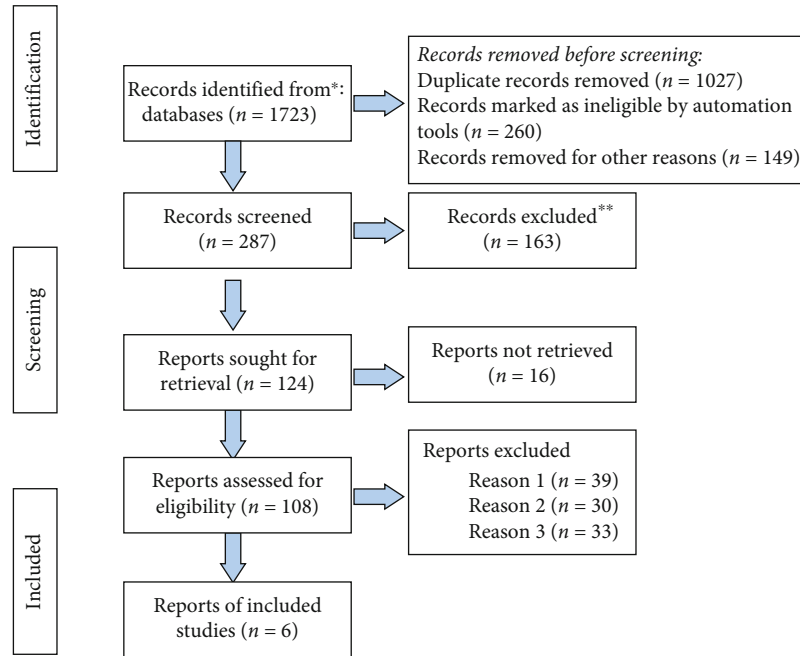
Identification

Records identified from*: databases ($n$ = 1723)

*Records removed before screening:*
Duplicate records removed ($n$ = 1027)
Records marked as ineligible by automation tools ($n$ = 260)
Records removed for other reasons ($n$ = 149)

Records screened ($n$ = 287)

Records excluded** ($n$ = 163)

Screening

Reports sought for retrieval ($n$ = 124)

Reports not retrieved ($n$ = 16)

Reports assessed for eligibility ($n$ = 108)

Reports excluded
Reason 1 ($n$ = 39)
Reason 2 ($n$ = 30)
Reason 3 ($n$ = 33)

Included

Reports of included studies ($n$ = 6)